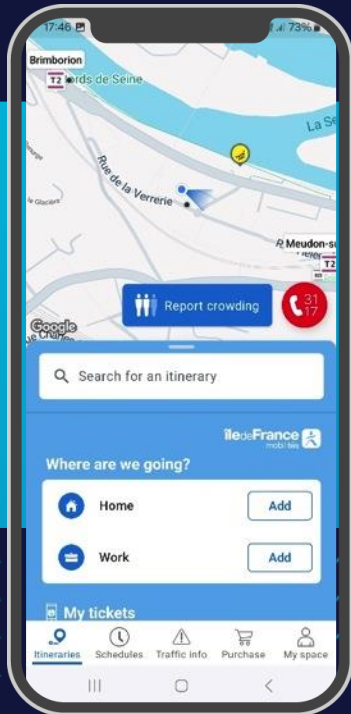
17:46
73%

Brimborion
T2 Bords de Seine
La Se
Rue de la Verrerie
Meudon-su
T2
Google

Report crowding
31 17

Search for an itinerary

îledeFrance mobilités

Where are we going?

Home
Add

Work
Add

My tickets

Itineraries
Schedules
Traffic info
Purchase
My space